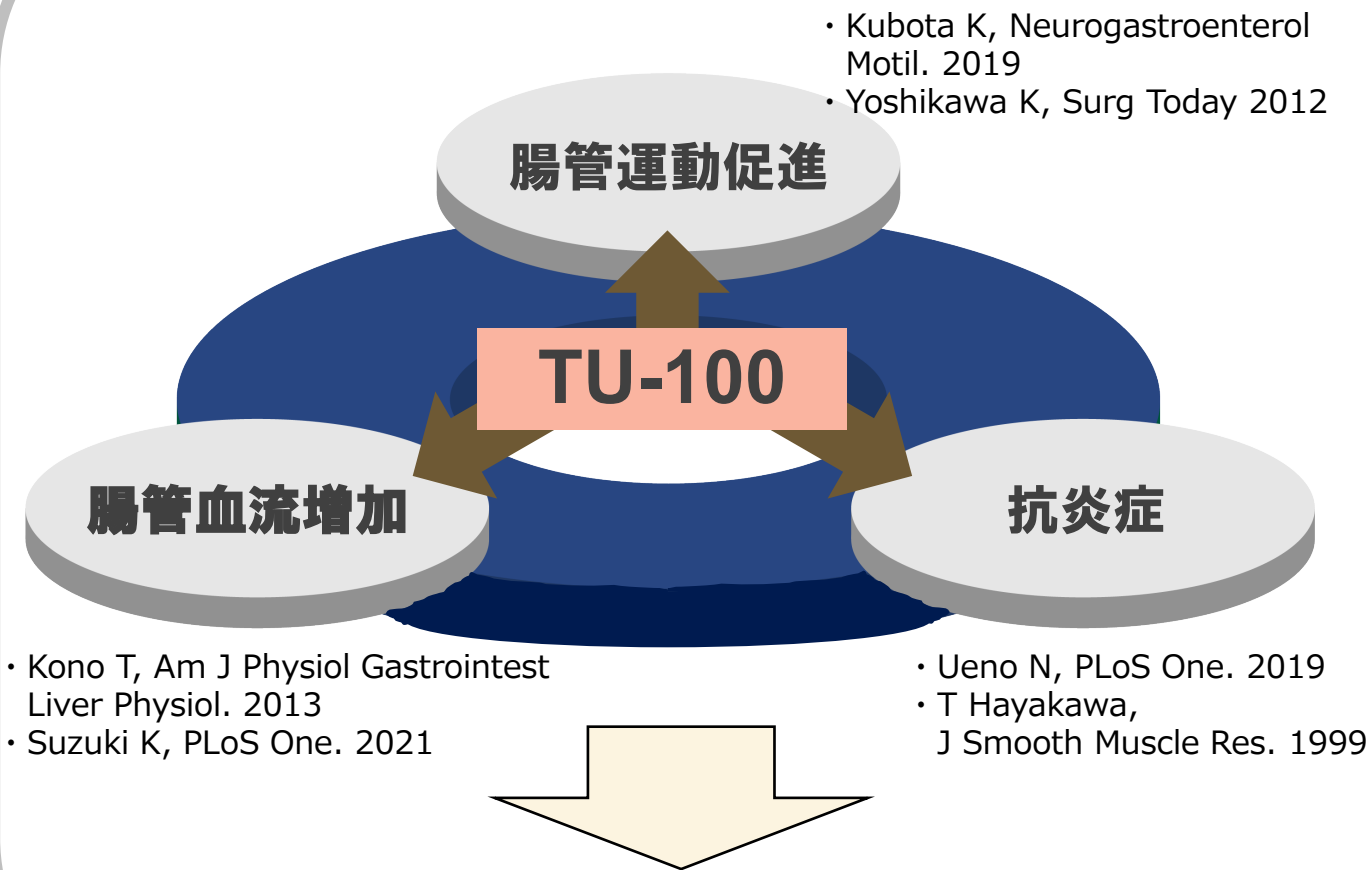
・Kubota K, Neurogastroenterol Motil. 2019
・Yoshikawa K, Surg Today 2012

腸管運動促進

TU-100

腸管血流増加

抗炎症

・Kono T, Am J Physiol Gastrointest Liver Physiol. 2013
・Suzuki K, PLoS One. 2021

・Ueno N, PLoS One. 2019
・T Hayakawa, J Smooth Muscle Res. 1999